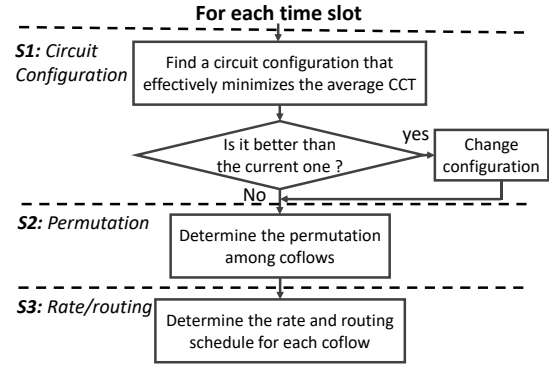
For each time slot

S1: Circuit Configuration

Find a circuit configuration that effectively minimizes the average CCT

Is it better than the current one ?

yes

Change configuration

No

S2: Permutation

Determine the permutation among coflows

S3: Rate/routing

Determine the rate and routing schedule for each coflow